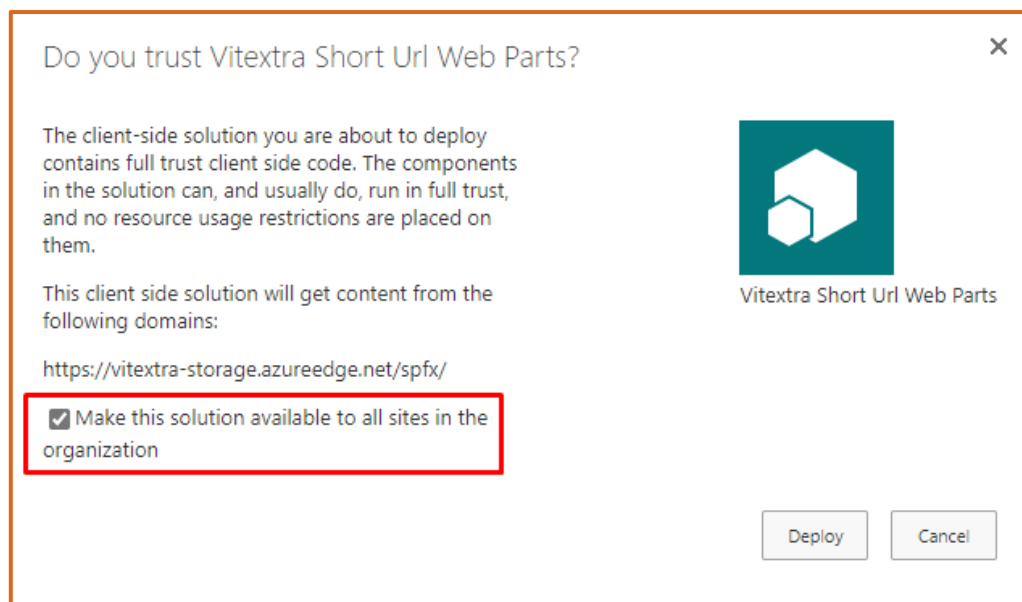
Do you trust Vitextra Short Url Web Parts?

×

The client-side solution you are about to deploy contains full trust client side code. The components in the solution can, and usually do, run in full trust, and no resource usage restrictions are placed on them.

This client side solution will get content from the following domains:

https://vitextra-storage.azureedge.net/spfx/

Make this solution available to all sites in the organization

Vitextra Short Url Web Parts

Deploy

Cancel